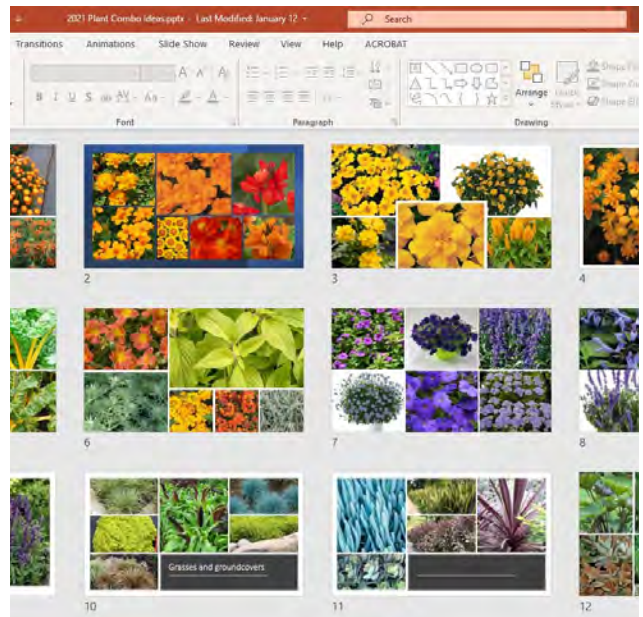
2021 Plant Combo Ideas.pptx · Last Modified: January 12

Search

Transitions Animations Slide Show Review View Help ACROBAT

Font

Paragraph

Arrange

Drawing

2

3

4

6

7

8

Grasses and groundcovers

10

11

12